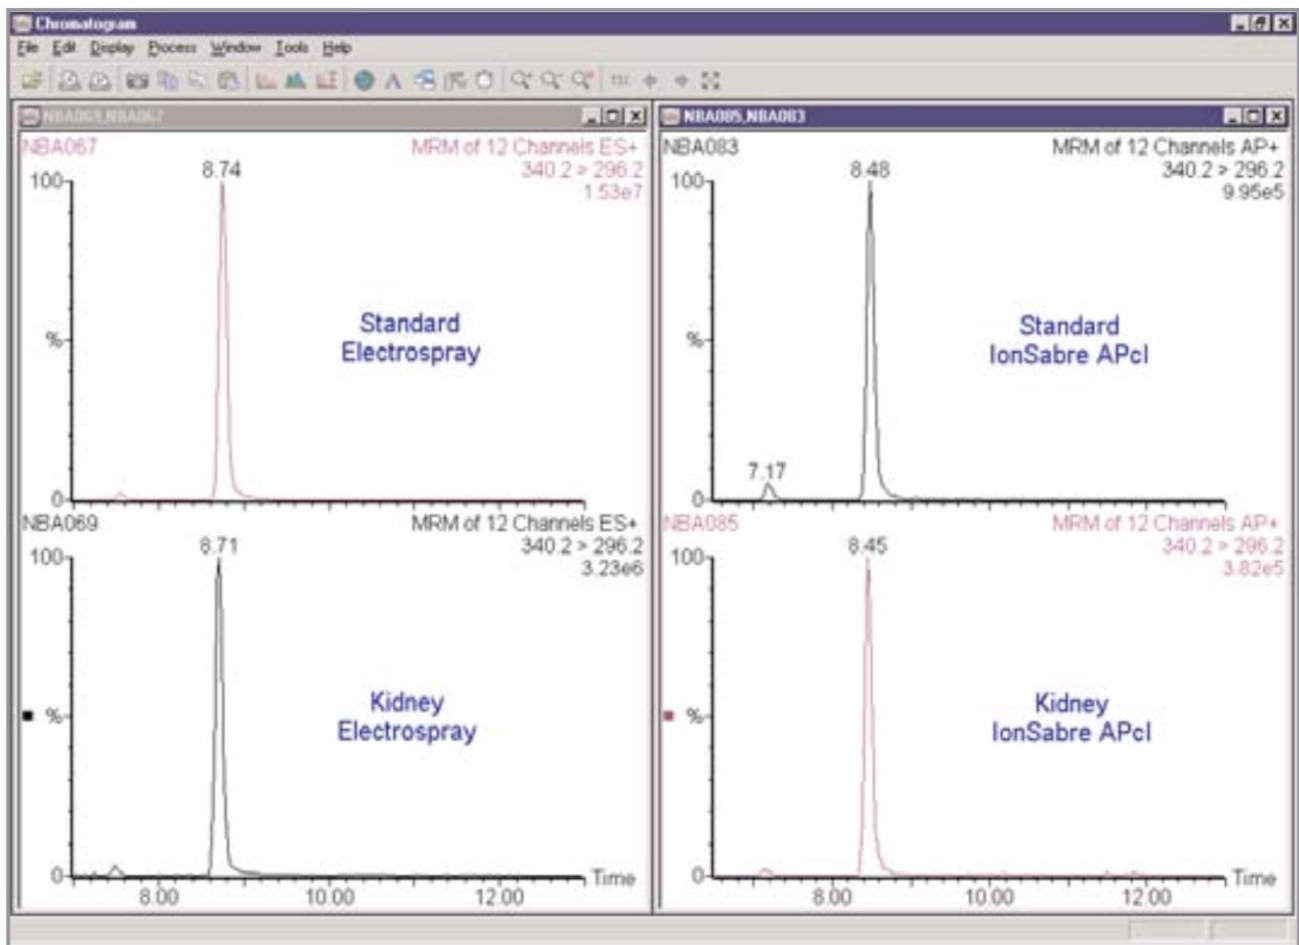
Chromatogram

File Edit Display Process Window Tools Help

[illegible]

NBA069, NBA067

NBA067

MRM of 12 Channels ES+
340.2 > 296.2
1.53e7

8.74

100

%

0

Standard
Electrospray

NBA069

MRM of 12 Channels ES+
340.2 > 296.2
3.23e6

8.71

100

%

0

Kidney
Electrospray

8.00 10.00 12.00 Time

NBA085, NBA083

NBA083

MRM of 12 Channels AP+
340.2 > 296.2
9.95e5

8.48

100

%

7.17

0

Standard
IonSabre APcI

NBA085

MRM of 12 Channels AP+
340.2 > 296.2
3.82e5

8.45

100

%

0

Kidney
IonSabre APcI

8.00 10.00 12.00 Time